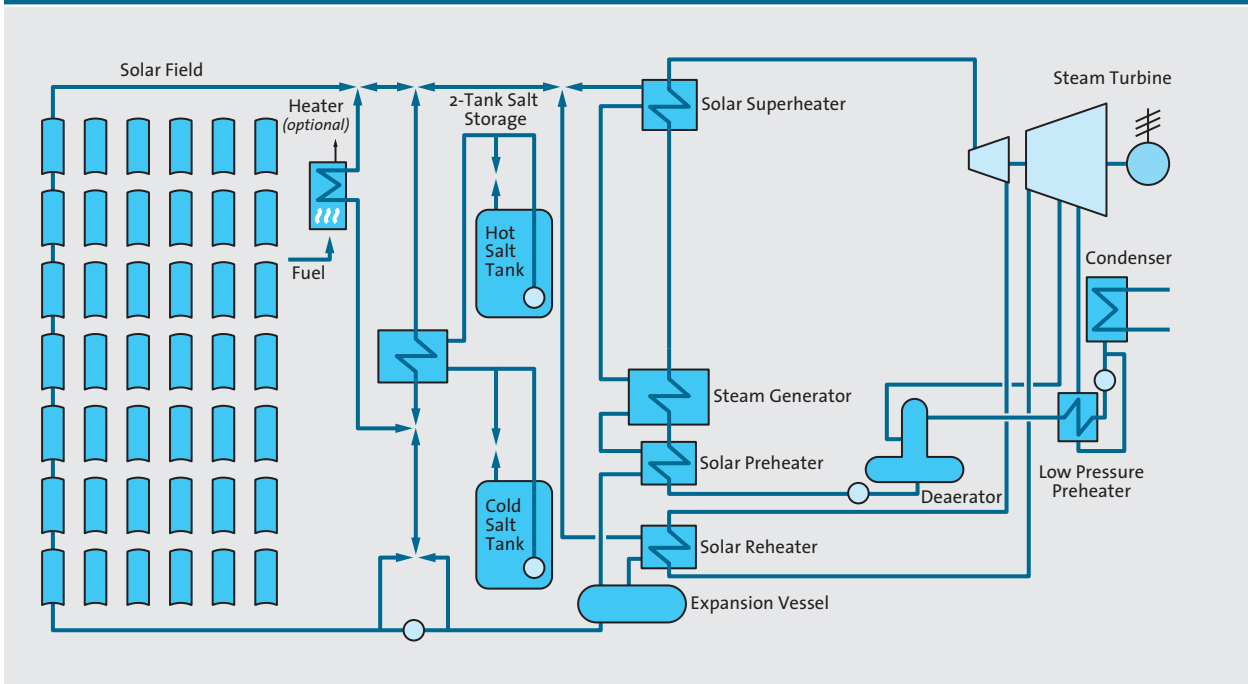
Solar Field

Heater
(optional)

Fuel

2-Tank Salt
Storage

Hot
Salt
Tank

Cold
Salt
Tank

Solar Superheater

Steam Turbine

Condenser

Steam Generator

Solar Preheater

Deaerator

Low Pressure
Preheater

Solar Reheater

Expansion Vessel